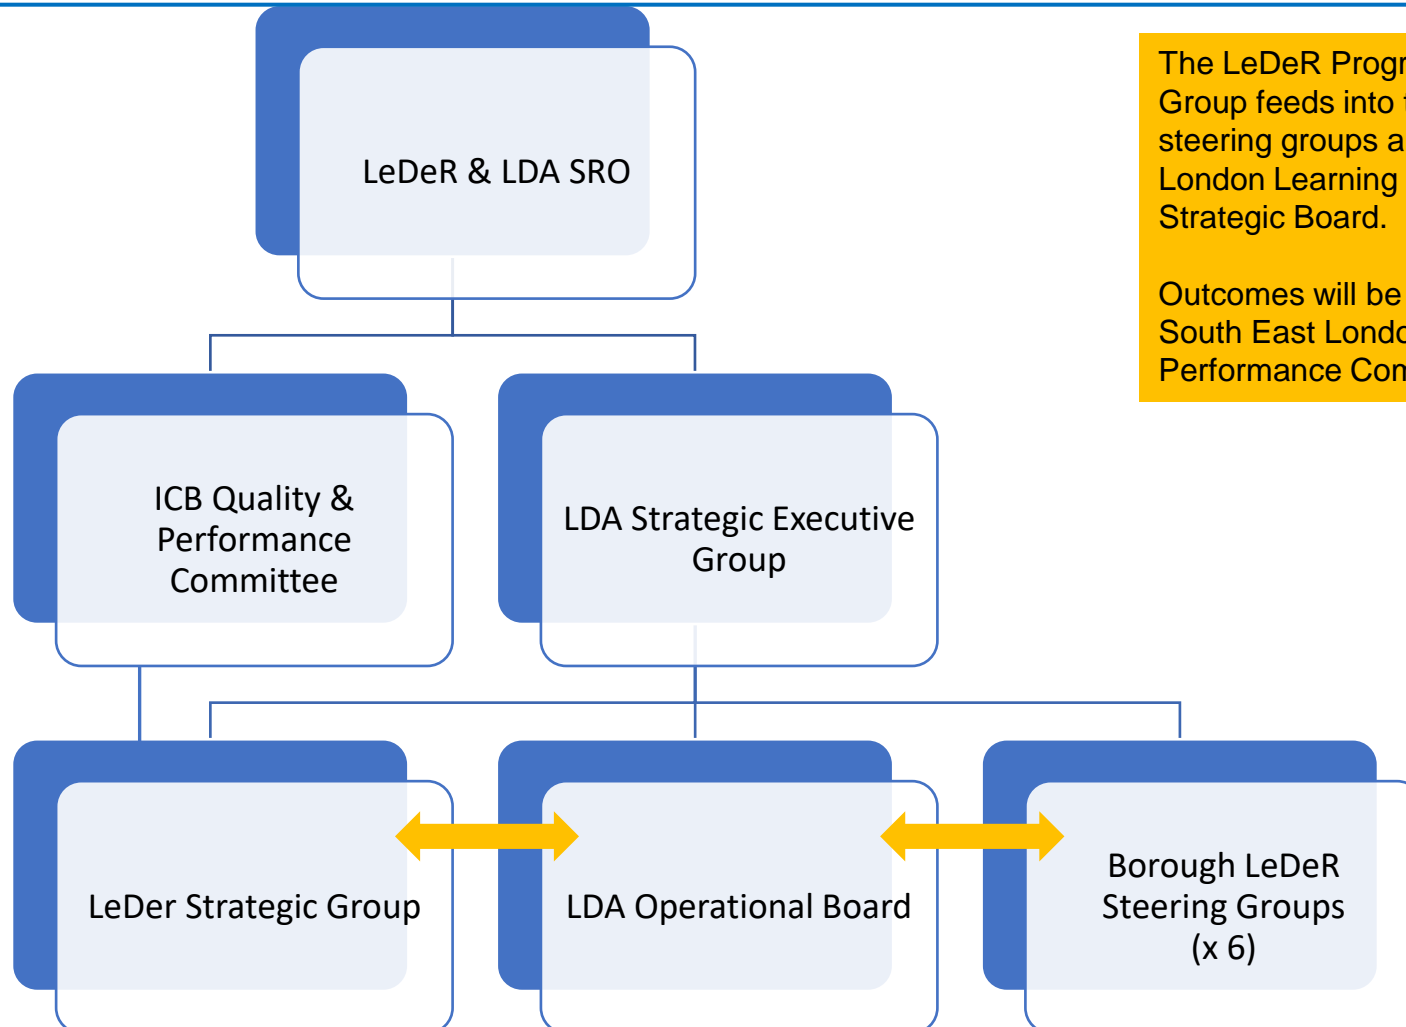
LeDeR & LDA SRO

ICB Quality & Performance Committee

LDA Strategic Executive Group

LeDer Strategic Group

LDA Operational Board

Borough LeDeR Steering Groups (x 6)

The LeDeR Progr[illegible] Group feeds into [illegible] steering groups a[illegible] London Learning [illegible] Strategic Board.

Outcomes will be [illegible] South East Londo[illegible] Performance Com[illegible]